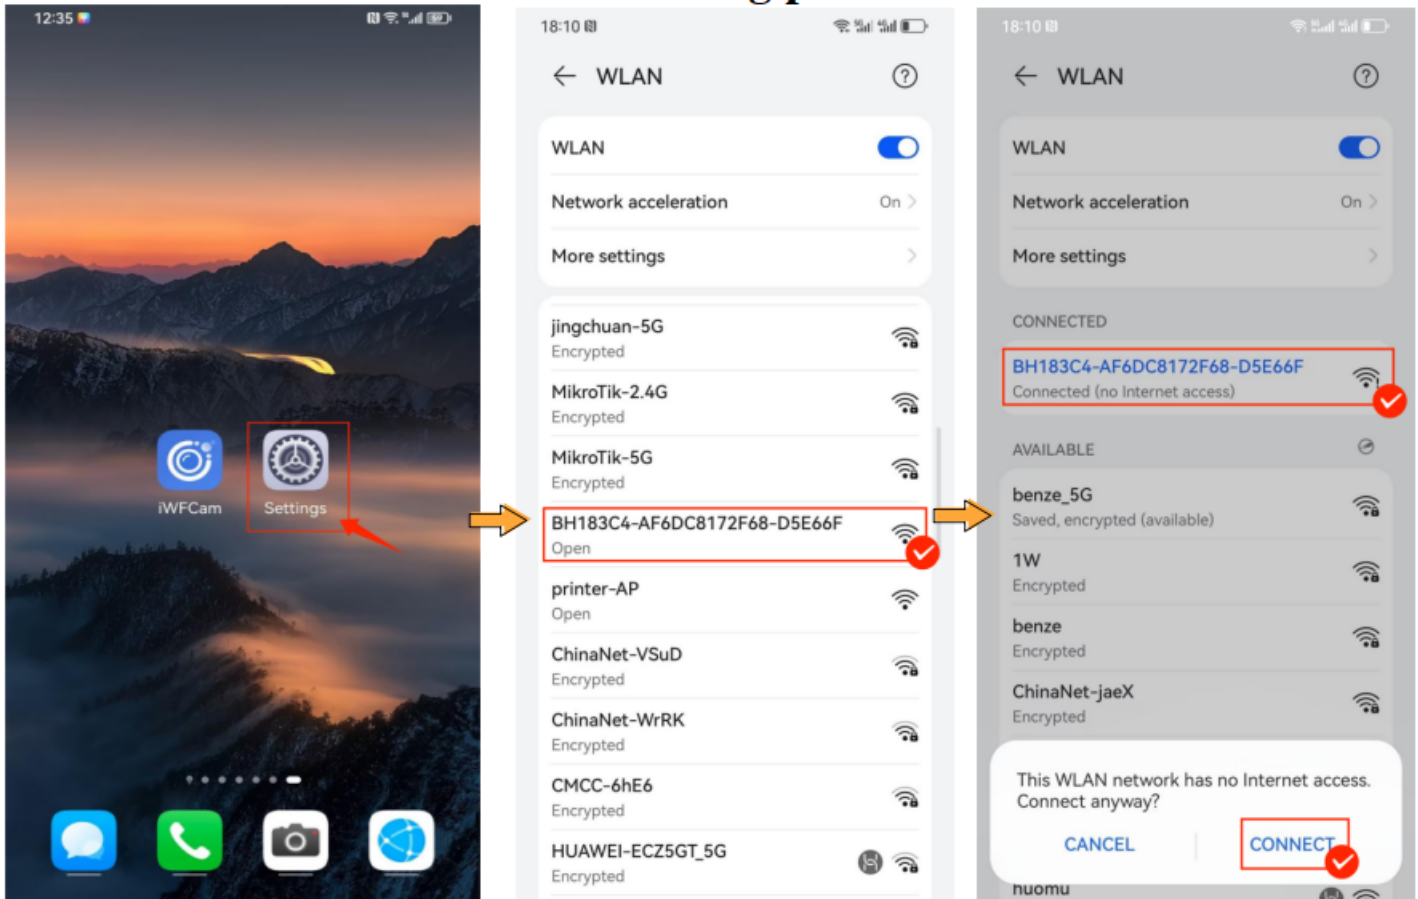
12:35

iWFCam
Settings

18:10

WLAN

WLAN
Network acceleration On
More settings

jingchuan-5G
Encrypted
MikroTik-2.4G
Encrypted
MikroTik-5G
Encrypted
BH183C4-AF6DC8172F68-D5E66F
Open
printer-AP
Open
ChinaNet-VSuD
Encrypted
ChinaNet-WrRK
Encrypted
CMCC-6hE6
Encrypted
HUAWEI-ECZ5GT_5G
Encrypted

18:10

WLAN

WLAN
Network acceleration On
More settings

CONNECTED
BH183C4-AF6DC8172F68-D5E66F
Connected (no Internet access)

AVAILABLE
benze_5G
Saved, encrypted (available)
1W
Encrypted
benze
Encrypted
ChinaNet-jaeX
Encrypted

This WLAN network has no Internet access. Connect anyway?
CANCEL
CONNECT

huomu